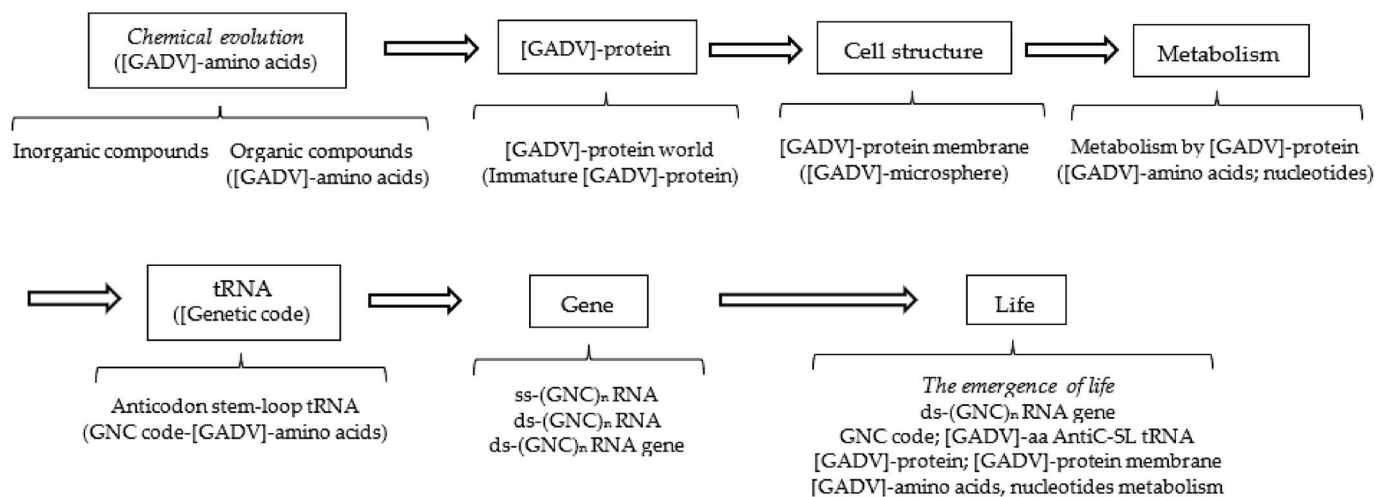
Chemical evolution
([GADV]-amino acids)

[GADV]-protein

Cell structure

Metabolism

Inorganic compounds Organic compounds ([GADV]-amino acids)

[GADV]-protein world
(Immature [GADV]-protein)

[GADV]-protein membrane
([GADV]-microsphere)

Metabolism by [GADV]-protein
([GADV]-amino acids; nucleotides)

tRNA
([Genetic code)

Gene

Life

Anticodon stem-loop tRNA
(GNC code-[GADV]-amino acids)

ss-$(GNC)_n$ RNA
ds-$(GNC)_n$ RNA
ds-$(GNC)_n$ RNA gene

The emergence of life
ds-$(GNC)_n$ RNA gene
GNC code; [GADV]-aa AntiC-SL tRNA
[GADV]-protein; [GADV]-protein membrane
[GADV]-amino acids, nucleotides metabolism